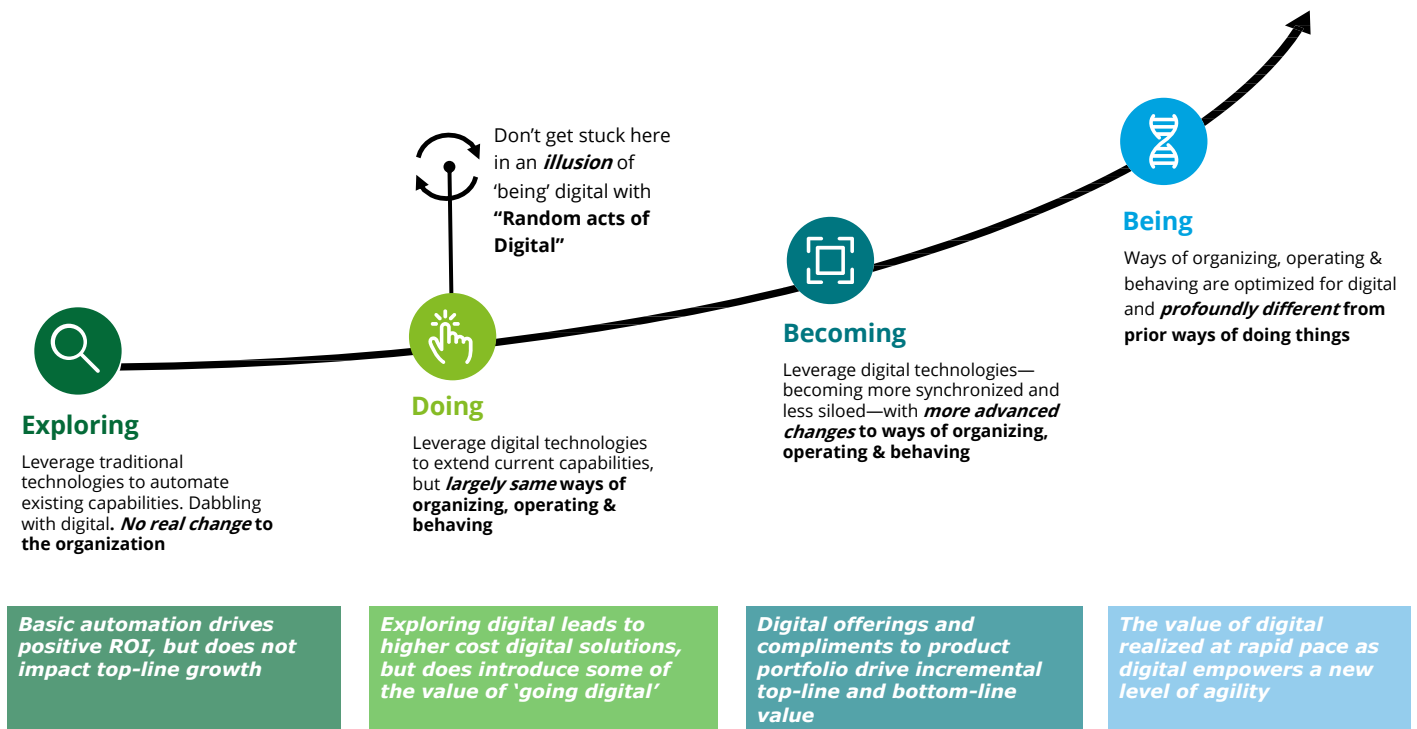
Don't get stuck here in an ***illusion*** of 'being' digital with **"Random acts of Digital"**

**Exploring**

Leverage traditional technologies to automate existing capabilities. Dabbling with digital**. *No real change* to the organization**

**Doing**

Leverage digital technologies to extend current capabilities, but ***largely same* ways of organizing, operating & behaving**

**Becoming**

Leverage digital technologies—becoming more synchronized and less siloed—with ***more advanced changes* to ways of organizing, operating & behaving**

**Being**

Ways of organizing, operating & behaving are optimized for digital and ***profoundly different* from prior ways of doing things**

***Basic automation drives positive ROI, but does not impact top-line growth***

***Exploring digital leads to higher cost digital solutions, but does introduce some of the value of 'going digital'***

***Digital offerings and compliments to product portfolio drive incremental top-line and bottom-line value***

***The value of digital realized at rapid pace as digital empowers a new level of agility***